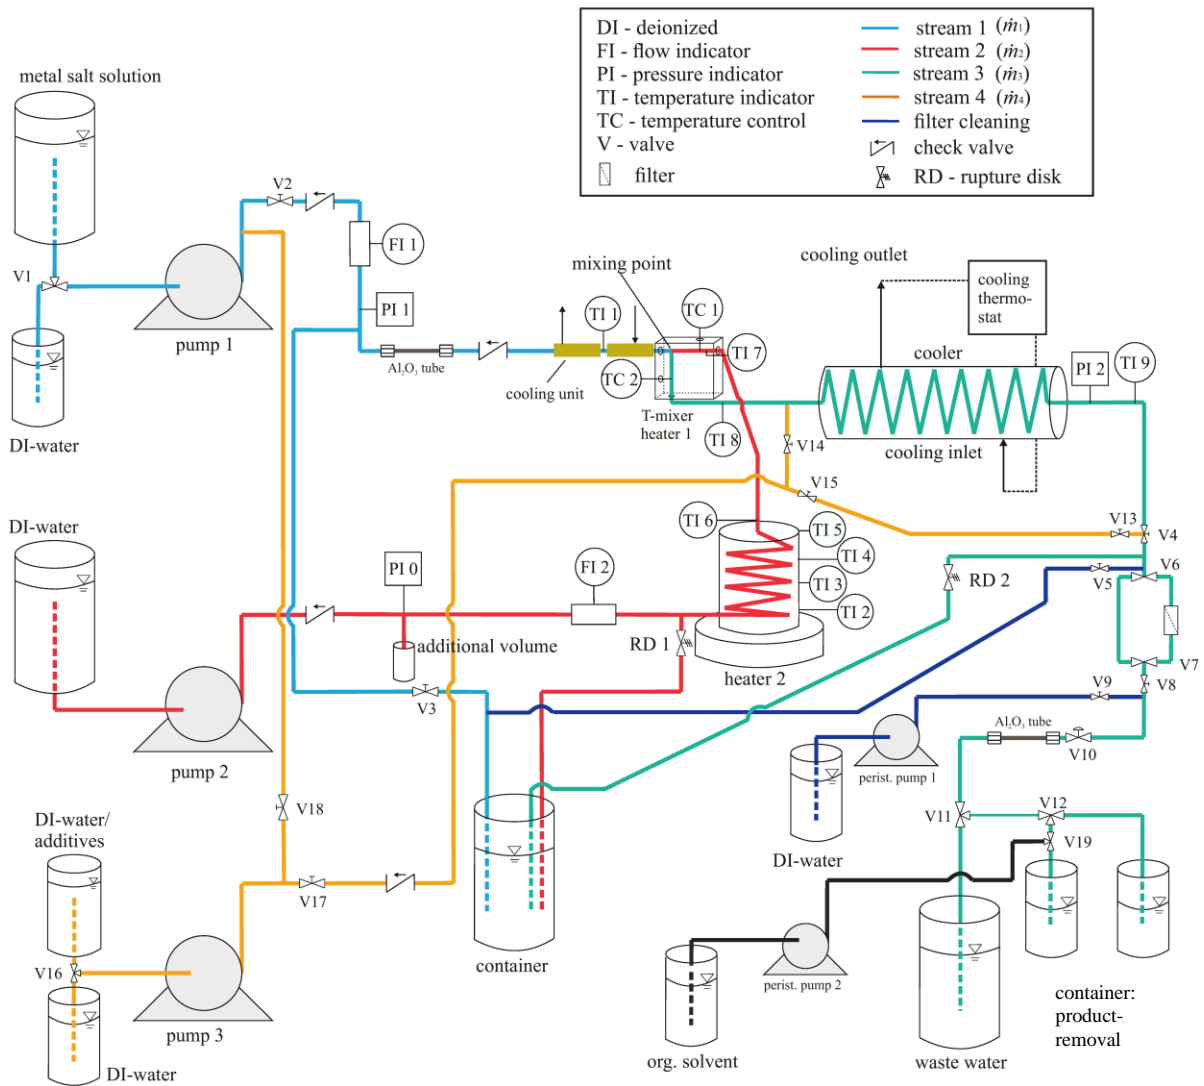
DI - deionized
FI - flow indicator
PI - pressure indicator
TI - temperature indicator
TC - temperature control
V - valve
filter

stream 1 ($\dot{m}_1$)
stream 2 ($\dot{m}_2$)
stream 3 ($\dot{m}_3$)
stream 4 ($\dot{m}_4$)
filter cleaning
check valve
RD - rupture disk

metal salt solution
V1
DI-water
pump 1
V2
FI 1
PI 1
$Al_2O_3$ tube
cooling unit
mixing point
TI 1
TC 1
TC 2
TI 7
T-mixer heater 1
TI 8
cooling outlet
cooling thermo-stat
cooler
PI 2
TI 9
cooling inlet
V14
V15
V13
V4
TI 6
TI 5
TI 4
TI 3
TI 2
heater 2
RD 2
V5
V6
V7
V8
V9
DI-water
PI 0
FI 2
additional volume
RD 1
pump 2
V3
V18
DI-water/ additives
V17
V16
pump 3
DI-water
container
perist. pump 1
DI-water
$Al_2O_3$ tube
V10
V11
V12
V19
perist. pump 2
org. solvent
waste water
container: product-removal